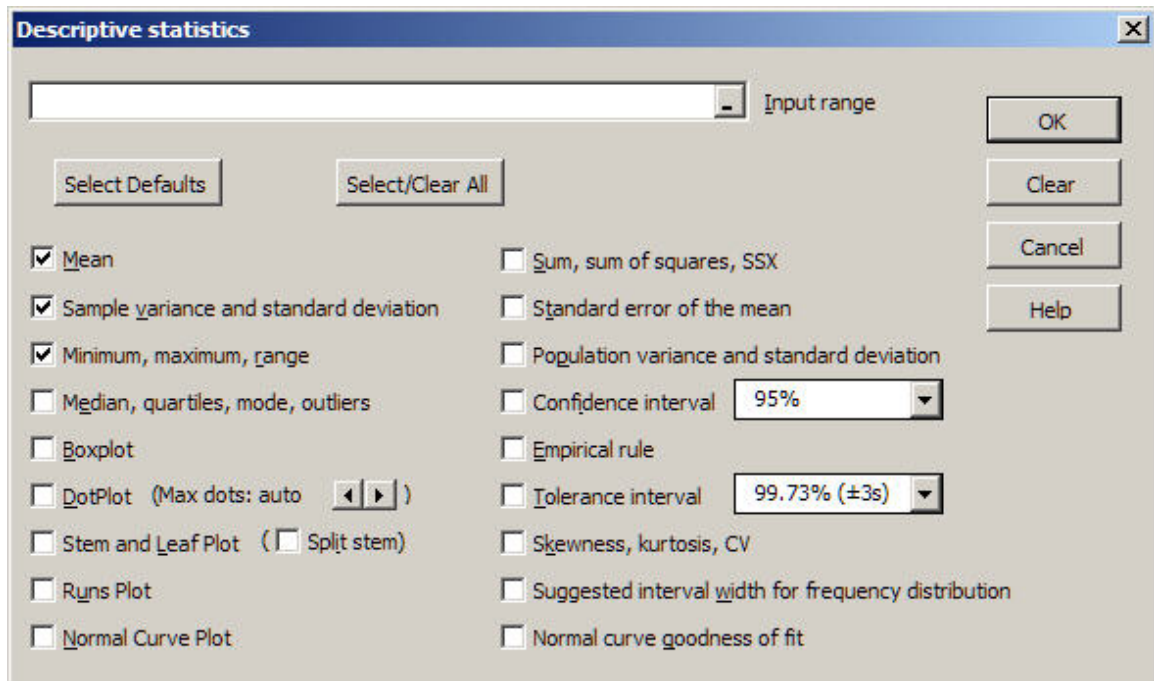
Descriptive statistics

Input range

OK

Clear

Cancel

Help

Select Defaults

Select/Clear All

☑ Mean
☑ Sample variance and standard deviation
☑ Minimum, maximum, range
☐ Median, quartiles, mode, outliers
☐ Boxplot
☐ DotPlot (Max dots: auto )
☐ Stem and Leaf Plot ( ☐ Split stem)
☐ Runs Plot
☐ Normal Curve Plot

☐ Sum, sum of squares, SSX
☐ Standard error of the mean
☐ Population variance and standard deviation
☐ Confidence interval 95%
☐ Empirical rule
☐ Tolerance interval 99.73% (±3s)
☐ Skewness, kurtosis, CV
☐ Suggested interval width for frequency distribution
☐ Normal curve goodness of fit